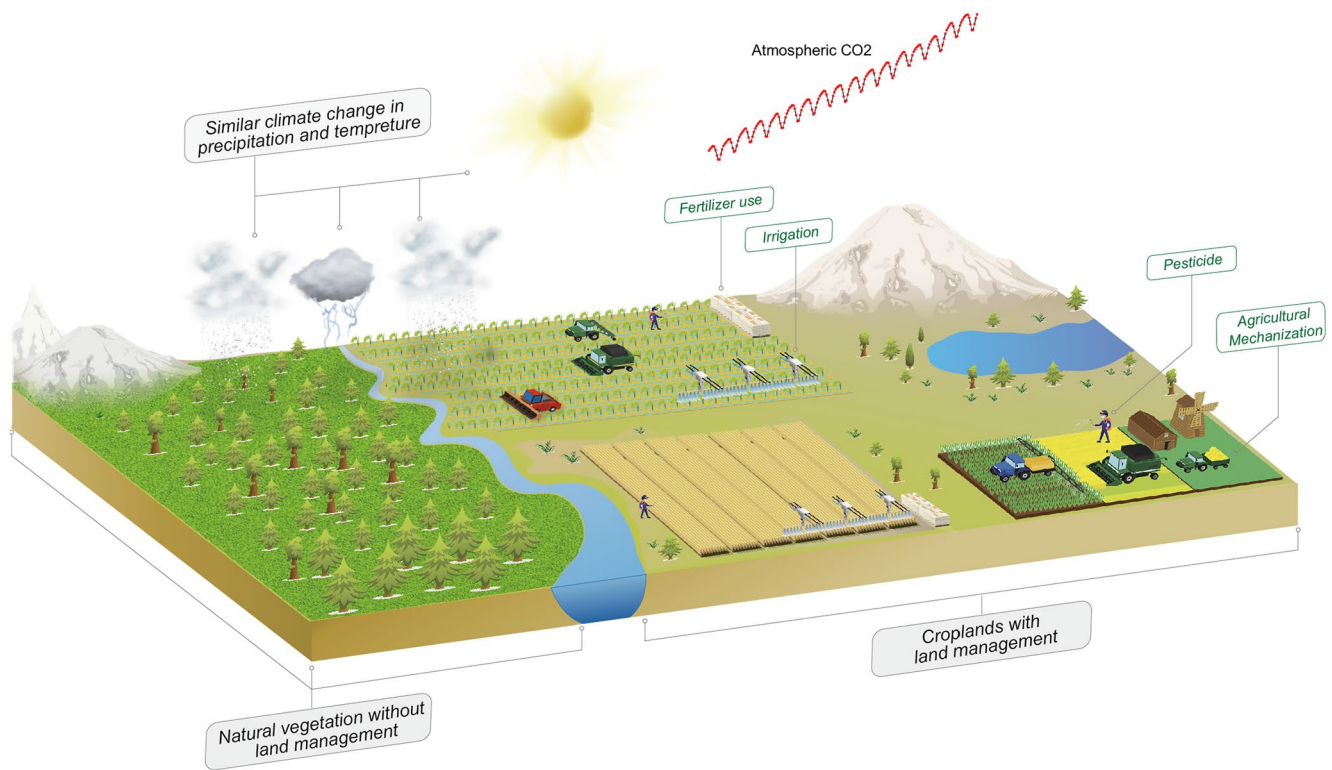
Atmospheric CO2

Similar climate change in precipitation and tempreture

Fertilizer use

Irrigation

Pesticide

Agricultural Mechanization

Croplands with land management

Natural vegetation without land management